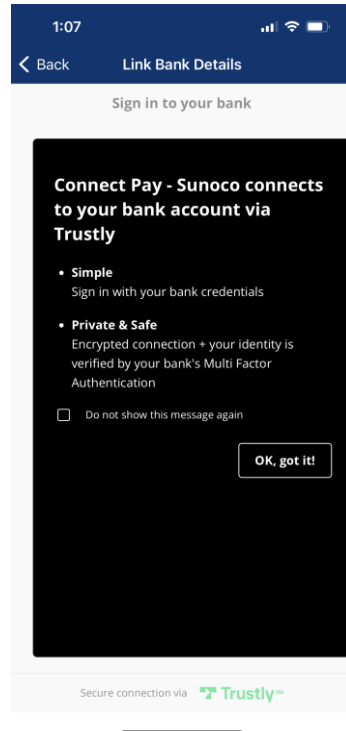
1:07

Back

Link Bank Details

Sign in to your bank

Connect Pay - Sunoco connects to your bank account via Trustly

• Simple
Sign in with your bank credentials

• Private & Safe
Encrypted connection + your identity is verified by your bank's Multi Factor Authentication

Do not show this message again

OK, got it!

Secure connection via Trustly™